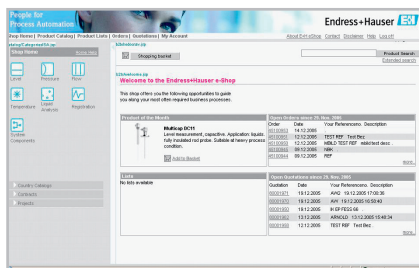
People for Process Automation

Endress+Hauser

Shop Home | Product Catalog | Product Lists | Orders | Quotations | My Account

About E+H eShop Contact Disclaimer Help Log off

Shop Home

Level Pressure Flow

Temperature Liquid Analysis Registration

System Components

Country Catalogs

Contracts

Projects

Shopping basket

Product Search

Extended search

Welcome to the Endress+Hauser e-Shop

This shop offers you the following opportunities to guide you along your most often required business processes.

Product of the Month

Multicap DC11

Level measurement, capacitive. Application: liquids, fully insulated rod probe. Suitable at heavy process condition.

Add to Basket

Open Orders since 29. Nov. 2005

| Order | Date | Your Referencenc. | Description |
|---|---|---|---|
| 45100893 | 14.12.2005 | | |
| 45100891 | 12.12.2005 | TEST REF | Test Bez |
| 45100890 | 12.12.2005 | NBILD TEST REF | nbild test desc |
| 45100889 | 09.12.2005 | NBK | |
| 45100884 | 09.12.2005 | REF | |

More

Lists

No lists available

Open Quotations since 29. Nov. 2005

| Quotation | Date | Your Referencenc. | Description |
|---|---|---|---|
| 20001971 | 19.12.2005 | AVK2 | 19.12.2005 17:00:36 |
| 20001970 | 19.12.2005 | AVK | 19.12.2005 16:53:40 |
| 20001968 | 19.12.2005 | IN DEFEGG 68 | |
| 20001962 | 13.12.2005 | ARNOLD | 13.12.2005 15:46:34 |
| 20001960 | 12.12.2005 | TEST REF | Test Bez |

More